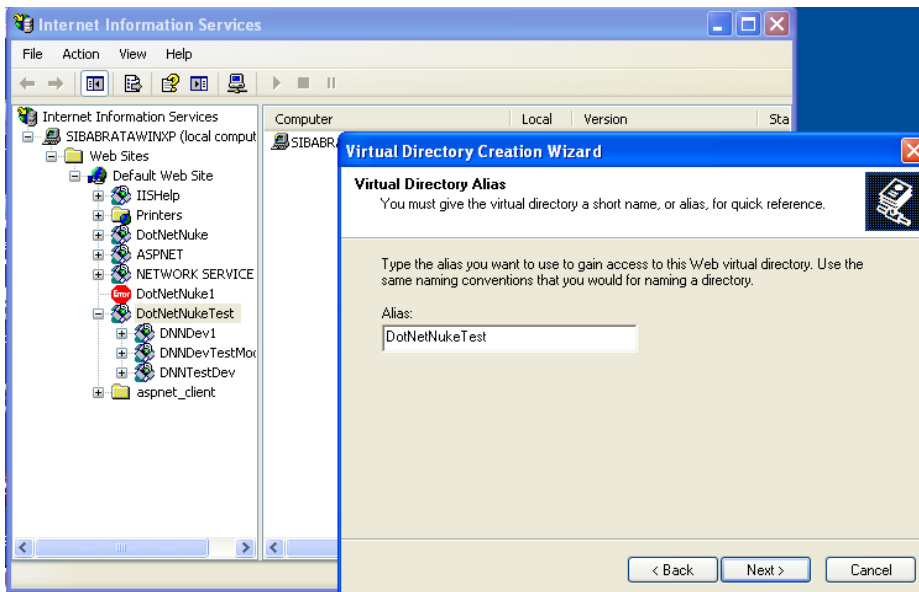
Internet Information Services

File Action View Help

Internet Information Services
SIBABRATAWINXP (local comput
Web Sites
Default Web Site
IISHelp
Printers
DotNetNuke
ASPNET
NETWORK SERVICE
Error DotNetNuke1
DotNetNukeTest
DNNDev1
DNNDevTestMoc
DNNTestDev
aspnet_client

| Computer | Local | Version | Sta |
|---|---|---|---|
| SIBABR | | | |

Virtual Directory Creation Wizard

Virtual Directory Alias
You must give the virtual directory a short name, or alias, for quick reference.

Type the alias you want to use to gain access to this Web virtual directory. Use the same naming conventions that you would for naming a directory.

Alias:
DotNetNukeTest

< Back Next > Cancel